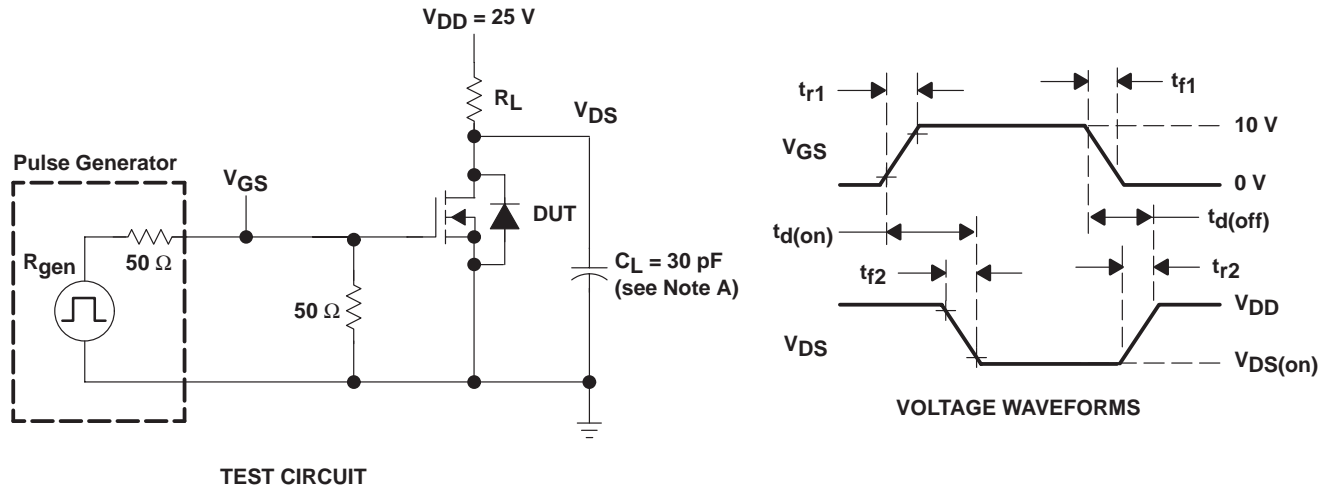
$V_{DD}$ = 25 V

$R_L$

$V_{DS}$

Pulse Generator

$V_{GS}$

DUT

$R_{gen}$

50 Ω

50 Ω

$C_L$ = 30 pF
(see Note A)

TEST CIRCUIT

$t_{r1}$

$t_{f1}$

10 V

$V_{GS}$

0 V

$t_{d(on)}$

$t_{d(off)}$

$t_{f2}$

$t_{r2}$

$V_{DD}$

$V_{DS}$

$V_{DS(on)}$

VOLTAGE WAVEFORMS